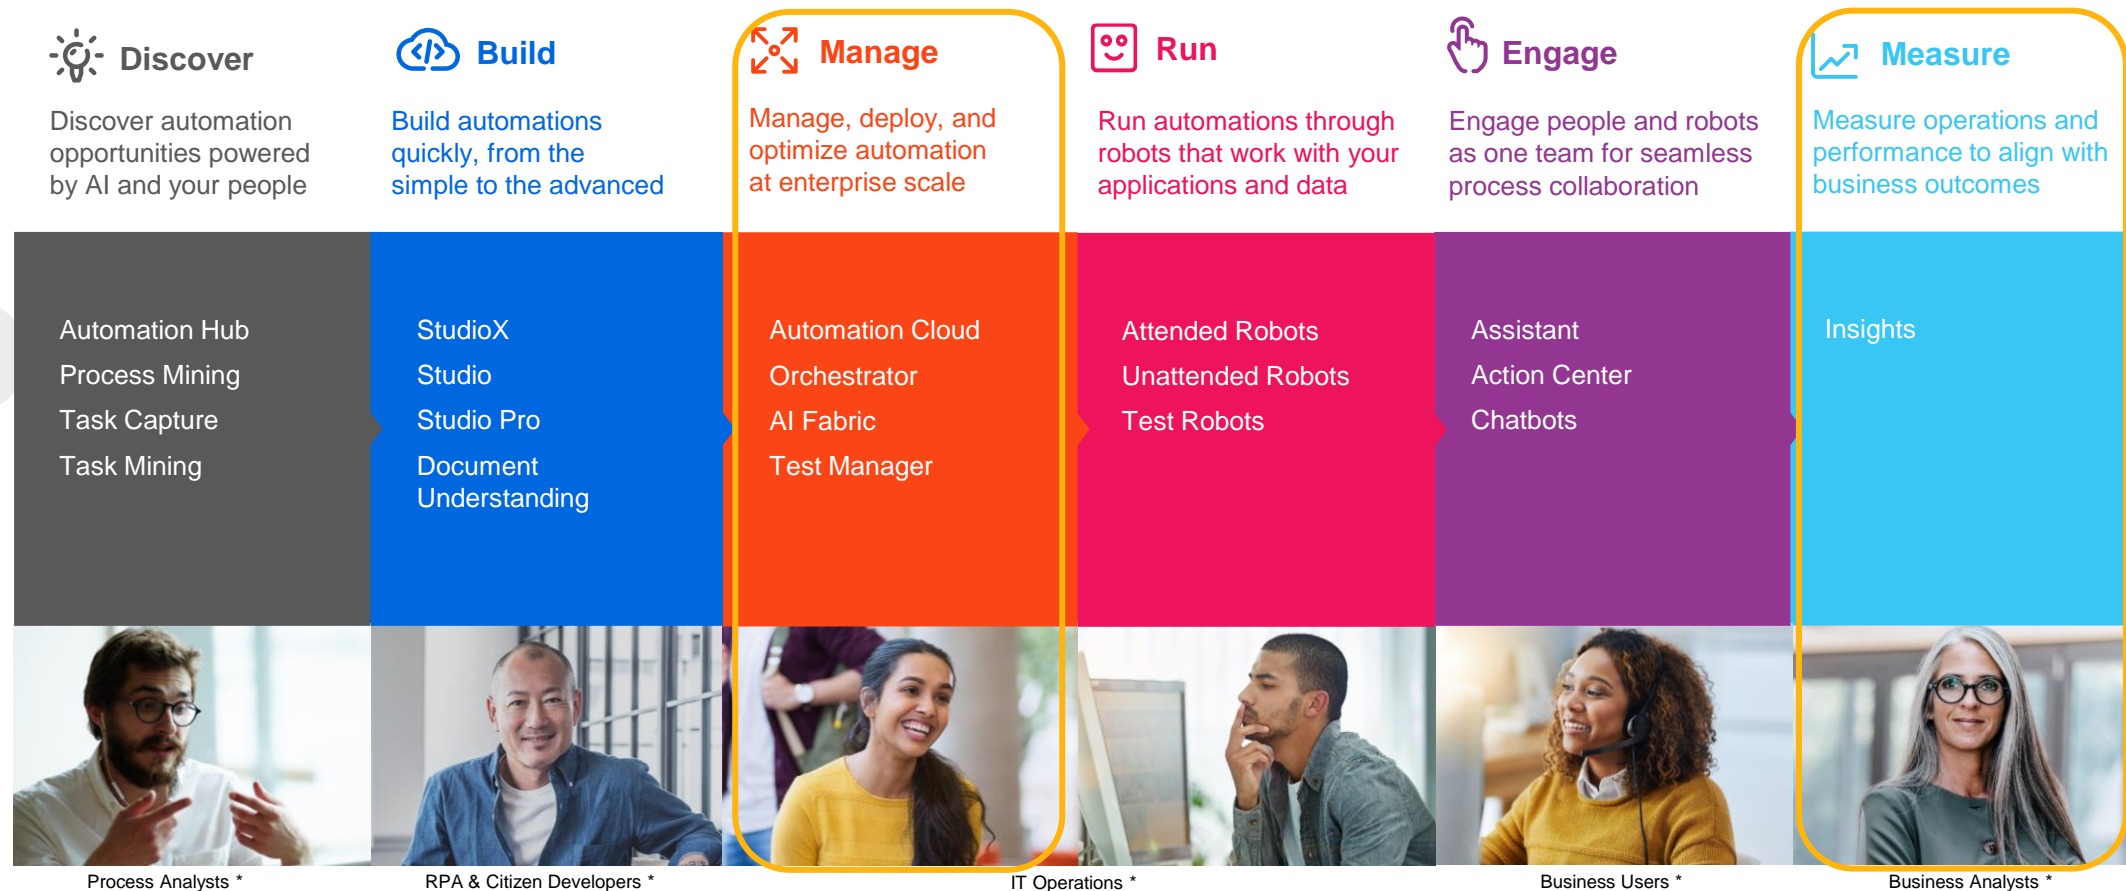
Discover

Discover automation opportunities powered by AI and your people

Build

Build automations quickly, from the simple to the advanced

Manage

Manage, deploy, and optimize automation at enterprise scale

Run

Run automations through robots that work with your applications and data

Engage

Engage people and robots as one team for seamless process collaboration

Measure

Measure operations and performance to align with business outcomes

Automation Hub
Process Mining
Task Capture
Task Mining

StudioX
Studio
Studio Pro
Document Understanding

Automation Cloud
Orchestrator
AI Fabric
Test Manager

Attended Robots
Unattended Robots
Test Robots

Assistant
Action Center
Chatbots

Insights

Process Analysts *

RPA & Citizen Developers *

IT Operations *

Business Users *

Business Analysts *